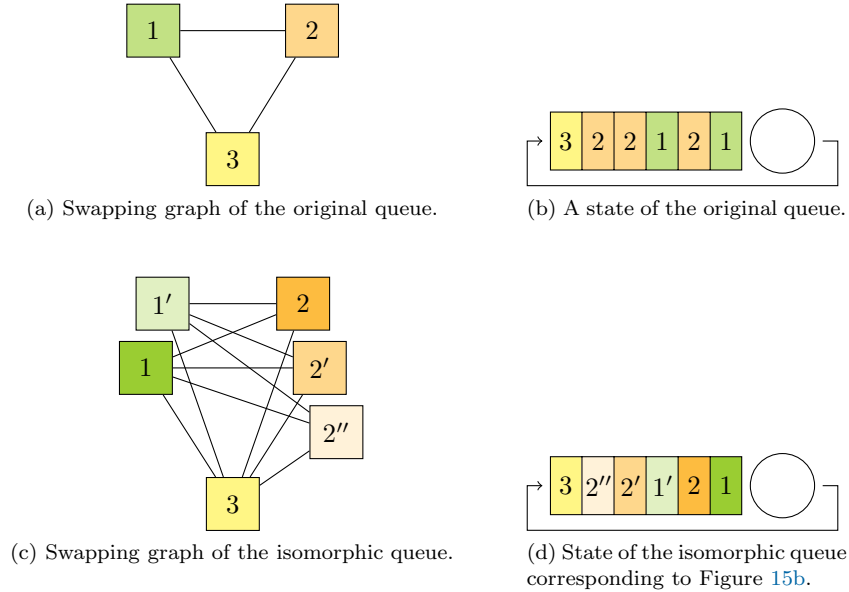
1

2

3

(a) Swapping graph of the original queue.

| 3 | 2 | 2 | 1 | 2 | 1 |
|---|---|---|---|---|---|

(b) A state of the original queue.

$1'$

2

1

$2'$

$2''$

3

(c) Swapping graph of the isomorphic queue.

| 3 | $2''$ | $2'$ | $1'$ | 2 | 1 |
|---|---|---|---|---|---|

(d) State of the isomorphic queue corresponding to Figure 15b.